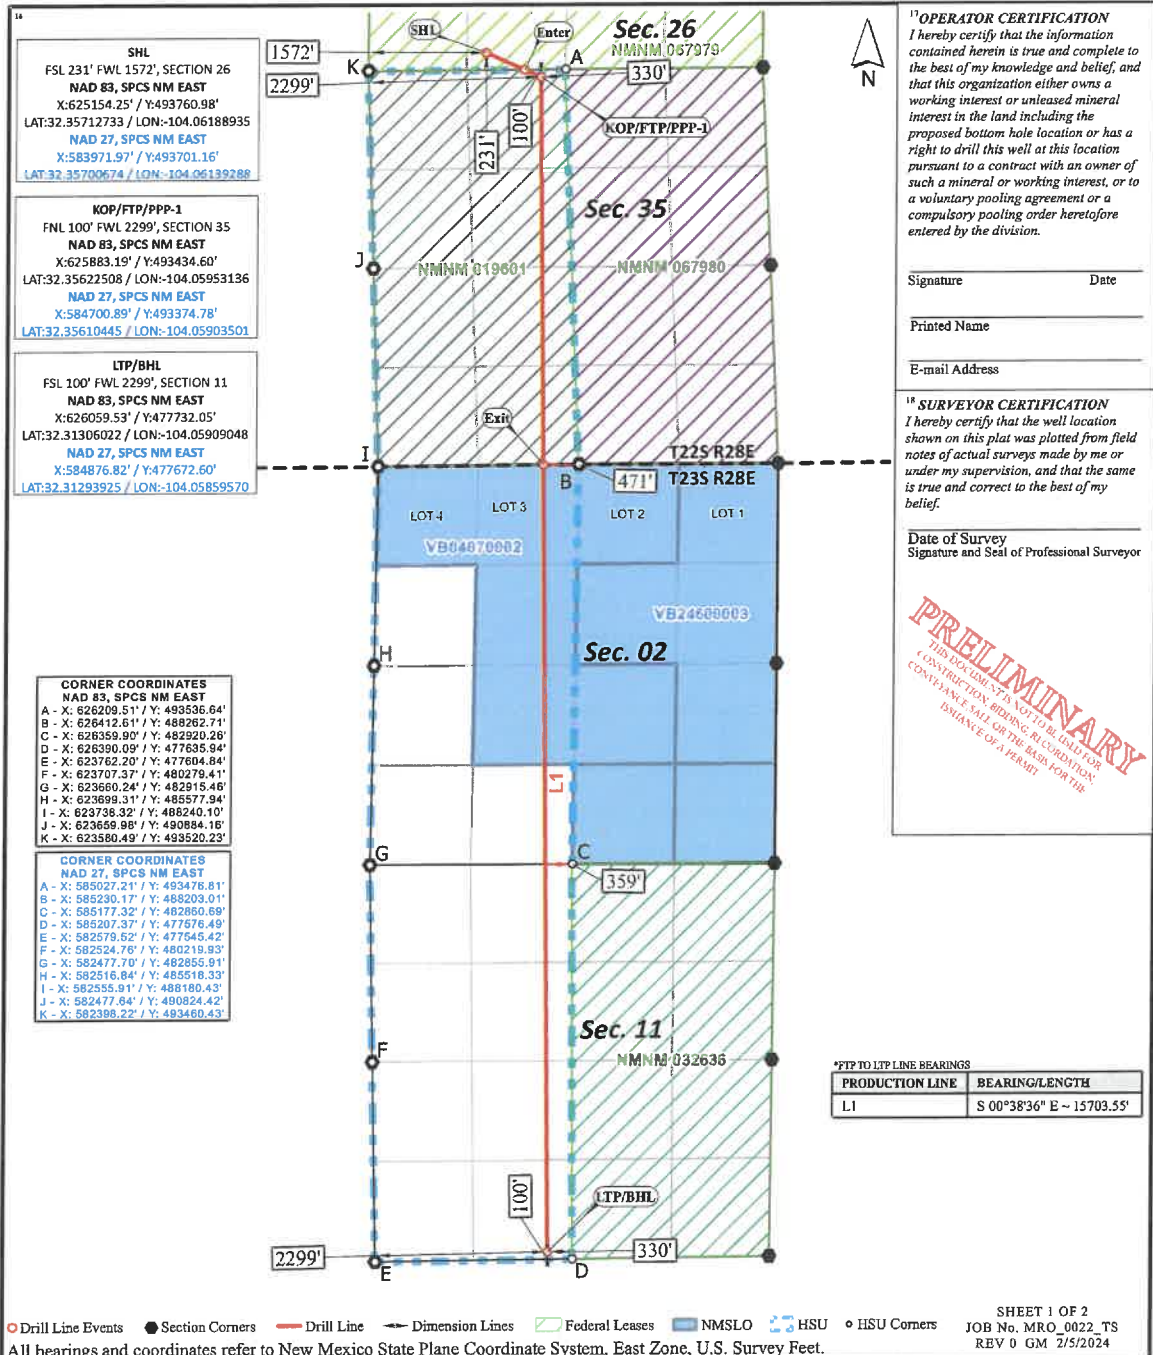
16

SHL
FSL 231' FWL 1572', SECTION 26
NAD 83, SPCS NM EAST
X:625154.25' / Y:493760.98'
LAT:32.35712733 / LON:-104.06188935
NAD 27, SPCS NM EAST
X:583971.97' / Y:493701.16'
LAT:32.35700674 / LON:-104.06139288

KOP/FTP/PPP-1
FNL 100' FWL 2299', SECTION 35
NAD 83, SPCS NM EAST
X:625883.19' / Y:493434.60'
LAT:32.35622508 / LON:-104.05953136
NAD 27, SPCS NM EAST
X:584700.89' / Y:493374.78'
LAT:32.35610445 / LON:-104.05903501

LTP/BHL
FSL 100' FWL 2299', SECTION 11
NAD 83, SPCS NM EAST
X:626059.53' / Y:477732.05'
LAT:32.31306022 / LON:-104.05909048
NAD 27, SPCS NM EAST
X:584876.82' / Y:477672.60'
LAT:32.31293925 / LON:-104.05859570

CORNER COORDINATES
NAD 83, SPCS NM EAST
A - X: 626209.51' / Y: 493536.64'
B - X: 626412.61' / Y: 488262.71'
C - X: 626359.90' / Y: 482920.26'
D - X: 626390.09' / Y: 477635.94'
E - X: 623762.20' / Y: 477604.84'
F - X: 623707.37' / Y: 480279.41'
G - X: 623660.24' / Y: 482915.46'
H - X: 623699.31' / Y: 485577.94'
I - X: 623738.32' / Y: 488240.10'
J - X: 623659.98' / Y: 490884.16'
K - X: 623580.49' / Y: 493520.23'

CORNER COORDINATES
NAD 27, SPCS NM EAST
A - X: 585027.21' / Y: 493476.81'
B - X: 585230.17' / Y: 488203.01'
C - X: 585177.32' / Y: 482860.69'
D - X: 585207.37' / Y: 477576.49'
E - X: 582579.62' / Y: 477545.42'
F - X: 582524.76' / Y: 480219.93'
G - X: 582477.70' / Y: 482855.91'
H - X: 582516.84' / Y: 485518.33'
I - X: 582555.91' / Y: 488180.43'
J - X: 582477.64' / Y: 490824.42'
K - X: 582398.22' / Y: 493460.43'

SHL Enter Sec. 26 NMNM 067079
1572' 2299' K A 330'
KOP/FTP/PPP-1 231' 100'
Sec. 35
J NMNM 019601 NMNM 067980
Exit
I T22S R28E
B 471' T23S R28E
LOT 4 LOT 3 LOT 2 LOT 1
VB84870002
VB24680003
H
Sec. 02
L1
G C 359'
Sec. 11
F NMNM 032636
100' LTP/BHL
2299' 330'
E D

N

$^{17}$OPERATOR CERTIFICATION
I hereby certify that the information contained herein is true and complete to the best of my knowledge and belief, and that this organization either owns a working interest or unleased mineral interest in the land including the proposed bottom hole location or has a right to drill this well at this location pursuant to a contract with an owner of such a mineral or working interest, or to a voluntary pooling agreement or a compulsory pooling order heretofore entered by the division.

Signature Date

Printed Name

E-mail Address

$^{18}$SURVEYOR CERTIFICATION
I hereby certify that the well location shown on this plat was plotted from field notes of actual surveys made by me or under my supervision, and that the same is true and correct to the best of my belief.

Date of Survey
Signature and Seal of Professional Surveyor

PRELIMINARY
THIS DOCUMENT IS NOT TO BE USED FOR CONSTRUCTION, BIDDING, RECORDATION, CONVEYANCE, SALE, OR THE BASIS FOR THE ISSUANCE OF A PERMIT

*FTP TO LTP LINE BEARINGS

| PRODUCTION LINE | BEARING/LENGTH |
|---|---|
| L1 | S 00°38'36" E ~ 15703.55' |

Drill Line Events Section Corners Drill Line Dimension Lines Federal Leases NMSLO HSU HSU Corners

SHEET 1 OF 2
JOB No. MRO_0022_TS
REV 0 GM 2/5/2024

All bearings and coordinates refer to New Mexico State Plane Coordinate System, East Zone, U.S. Survey Feet.